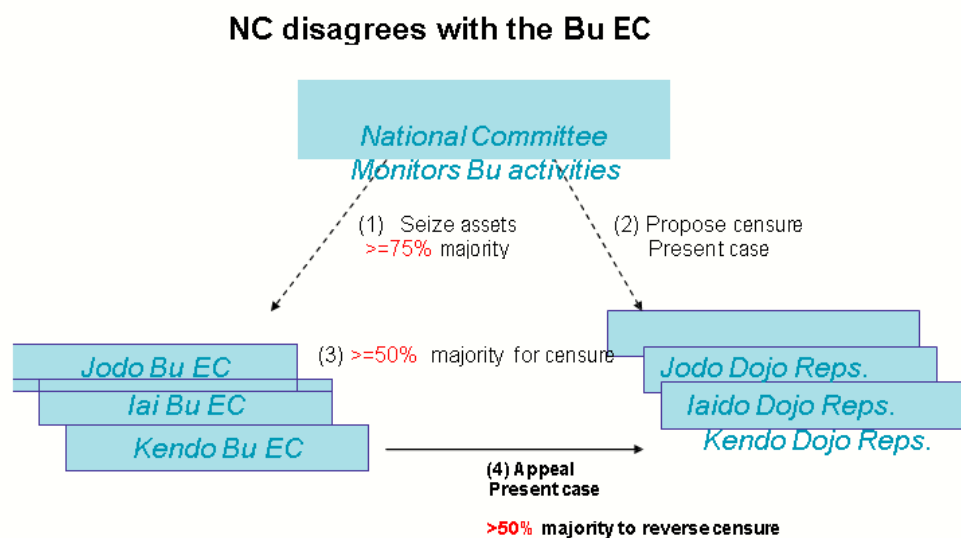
NC disagrees with the Bu EC

National Committee
Monitors Bu activities

(1) Seize assets
>=75% majority

(2) Propose censure
Present case

(3) >=50% majority for censure

Jodo Bu EC
Iai Bu EC
Kendo Bu EC

Jodo Dojo Reps.
Iaido Dojo Reps.
Kendo Dojo Reps.

(4) Appeal
Present case

>50% majority to reverse censure